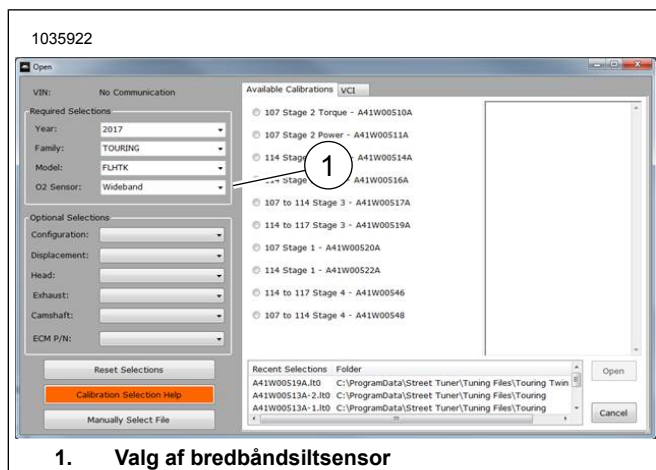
1035922

Open

VIN: No Communication

Required Selections

Year: 2017

Family: TOURING

Model: FLHTK

O2 Sensor: Wideband

Optional Selections

Configuration:

Displacement:

Head:

Exhaust:

Camshaft:

ECM P/N:

Reset Selections

Calibration Selection Help

Manually Select File

Available Calibrations VCI

107 Stage 2 Torque - A41W00510A

107 Stage 2 Power - A41W00511A

114 Stage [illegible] A41W00514A

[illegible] Stage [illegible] A41W00516A

107 to 114 Stage 3 - A41W00517A

114 to 117 Stage 3 - A41W00519A

107 Stage 1 - A41W00520A

114 Stage 1 - A41W00522A

114 to 117 Stage 4 - A41W00546

107 to 114 Stage 4 - A41W00548

1

| Recent Selections | Folder |
|---|---|
| A41W00519A.lt0 | C:\ProgramData\Street Tuner\Tuning Files\Touring Twin |
| A41W00513A-2.lt0 | C:\ProgramData\Street Tuner\Tuning Files\Touring |
| A41W00513A-1.lt0 | C:\ProgramData\Street Tuner\Tuning Files\Touring |

Open

Cancel

1. Valg af bredbåndsiltsensor